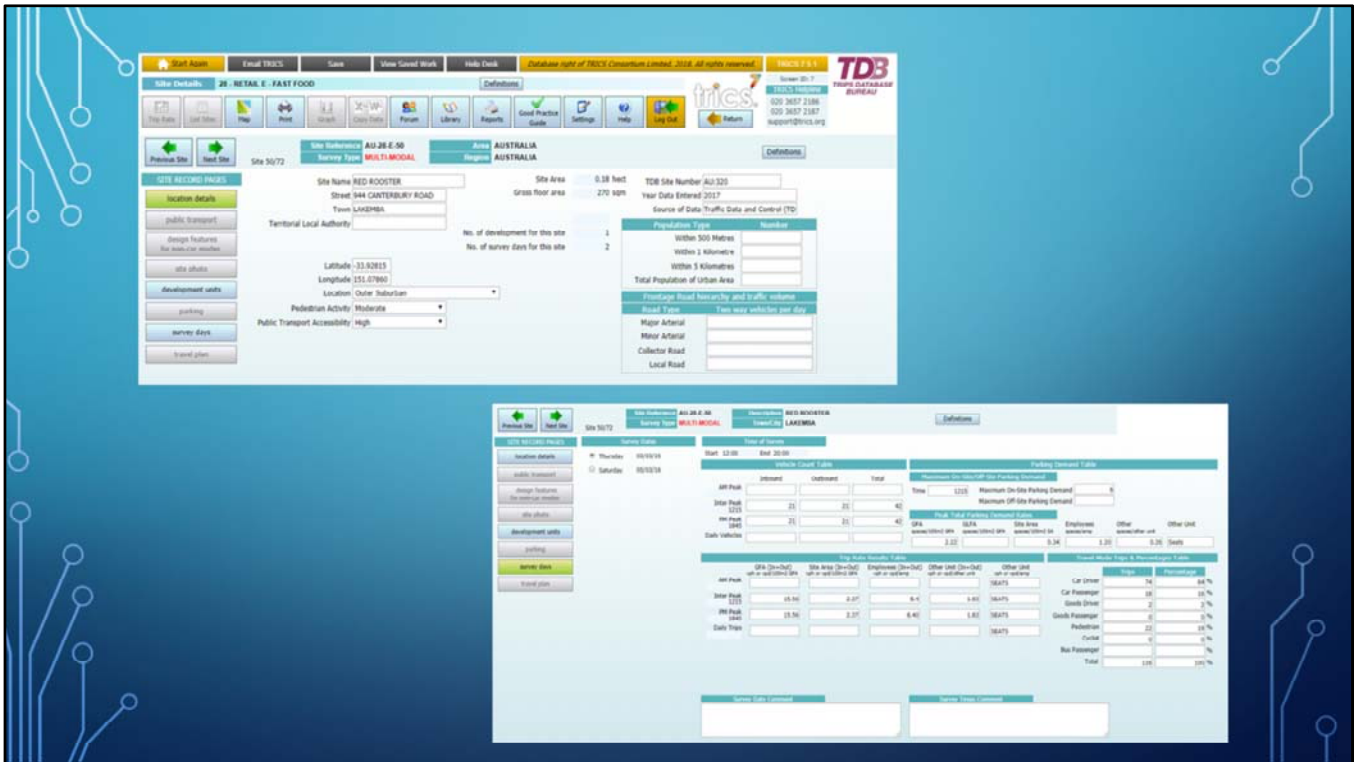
Start Again | Email TRICS | Save | View Saved Work | Help Desk | Database right of TRICS Consortium Limited, 2018. All rights reserved. | TRICS 7.5.1

TDB
TRIPS DATABASE BUREAU

Site Details 20 - RETAIL E - FAST FOOD
Definitions

Screen ID: 7
TRICS Helpline
020 3657 2186
020 3657 2187
support@trics.org

Trip Rate | List Sites | Map | Print | Graph | Copy Data | Forum | Library | Reports | Good Practice Guide | Settings | Help | Log Out | Return

trics.

Previous Site | Next Site
Site 50/72
Site Reference AU-20-E-50
Survey Type MULTI-MODAL
Area AUSTRALIA
Region AUSTRALIA
Definitions

SITE RECORD PAGES
location details
public transport
design features for non-car modes
site photo
development units
parking
survey days
travel plan

Site Name RED ROOSTER
Street 944 CANTERBURY ROAD
Town LAKEMBA
Territorial Local Authority

Site Area 0.18 hect
Gross floor area 270 sqm

No. of development for this site 1
No. of survey days for this site 2

Latitude -33.92815
Longitude 151.07860
Location Outer Suburban
Pedestrian Activity Moderate
Public Transport Accessibility High

TDB Site Number AU-320
Year Data Entered 2017
Source of Data Traffic Data and Control (TD

| Population Type | Number |
|---|---|
| Within 500 Metres | |
| Within 1 Kilometre | |
| Within 5 Kilometres | |
| Total Population of Urban Area | |

Frontage Road hierarchy and traffic volume

| Road Type | Two way vehicles per day |
|---|---|
| Major Arterial | |
| Minor Arterial | |
| Collector Road | |
| Local Road | |

Previous Site | Next Site
Site 50/72
Site Reference AU-20-E-50
Survey Type MULTI-MODAL
Description RED ROOSTER
Town/City LAKEMBA
Definitions

SITE RECORD PAGES
location details
public transport
design features for non-car modes
site photo
development units
parking
survey days
travel plan

Survey Dates
Thursday 00/10/16
Saturday 00/10/16

Time of Survey
Start 12:00 End 20:00

Vehicle Count Table

| | Inbound | Outbound | Total |
|---|---|---|---|
| AM Peak | | | |
| Inter Peak 1215 | 21 | 21 | 42 |
| PM Peak 1845 | 21 | 21 | 42 |
| Daily Vehicles | | | |

Parking Demand Table
Maximum On-Site/Off-Site Parking Demand
Time 1215 Maximum On-Site Parking Demand 8
Maximum Off-Site Parking Demand

Peak Total Parking Demand Rates

| GFA | GLFA | Site Area | Employees | Other | Other Unit |
|---|---|---|---|---|---|
| 2.22 | | 3.34 | 1.20 | 0.35 | Seats |

Trip Rate Results Table

| | GFA (In+Out) | Site Area (In+Out) | Employees (In+Out) | Other Unit (In+Out) | Other Unit |
|---|---|---|---|---|---|
| AM Peak | | | | | SEATS |
| Inter Peak 1215 | 15.56 | 2.37 | 8.4 | 1.83 | SEATS |
| PM Peak 1845 | 15.56 | 2.37 | 8.40 | 1.82 | SEATS |
| Daily Trips | | | | | SEATS |

Travel Mode Trips & Percentages Table

| | Trips | Percentage |
|---|---|---|
| Car Driver | 74 | 64 % |
| Car Passenger | 18 | 16 % |
| Goods Driver | 2 | 2 % |
| Goods Passenger | 0 | 0 % |
| Pedestrian | 22 | 19 % |
| Cyclist | 0 | 0 % |
| Bus Passenger | | % |
| Total | 116 | 100 % |

Survey Date Comment
Survey Time Comment